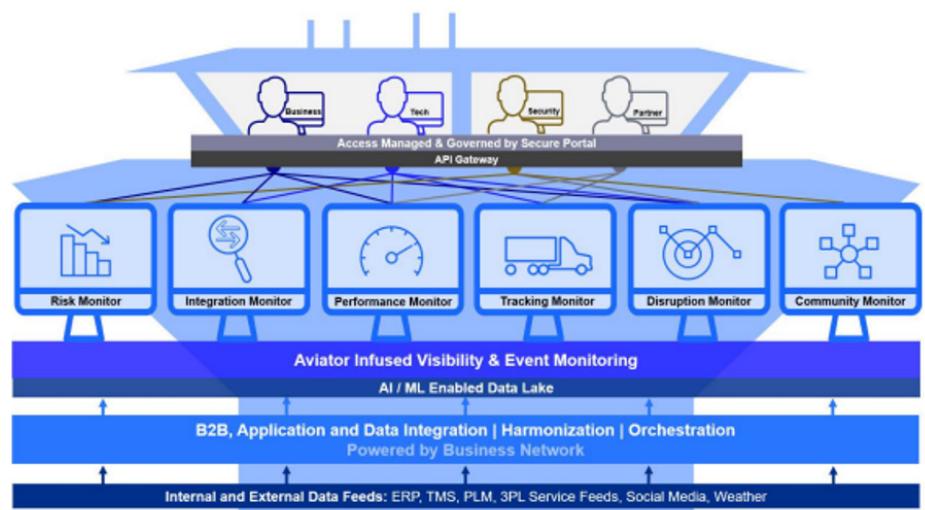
Business
Tech
Security
Partner

Access Managed & Governed by Secure Portal
API Gateway

Risk Monitor
Integration Monitor
Performance Monitor
Tracking Monitor
Disruption Monitor
Community Monitor

Aviator Infused Visibility & Event Monitoring
AI / ML Enabled Data Lake

B2B, Application and Data Integration | Harmonization | Orchestration
Powered by Business Network

Internal and External Data Feeds: ERP, TMS, PLM, 3PL Service Feeds, Social Media, Weather